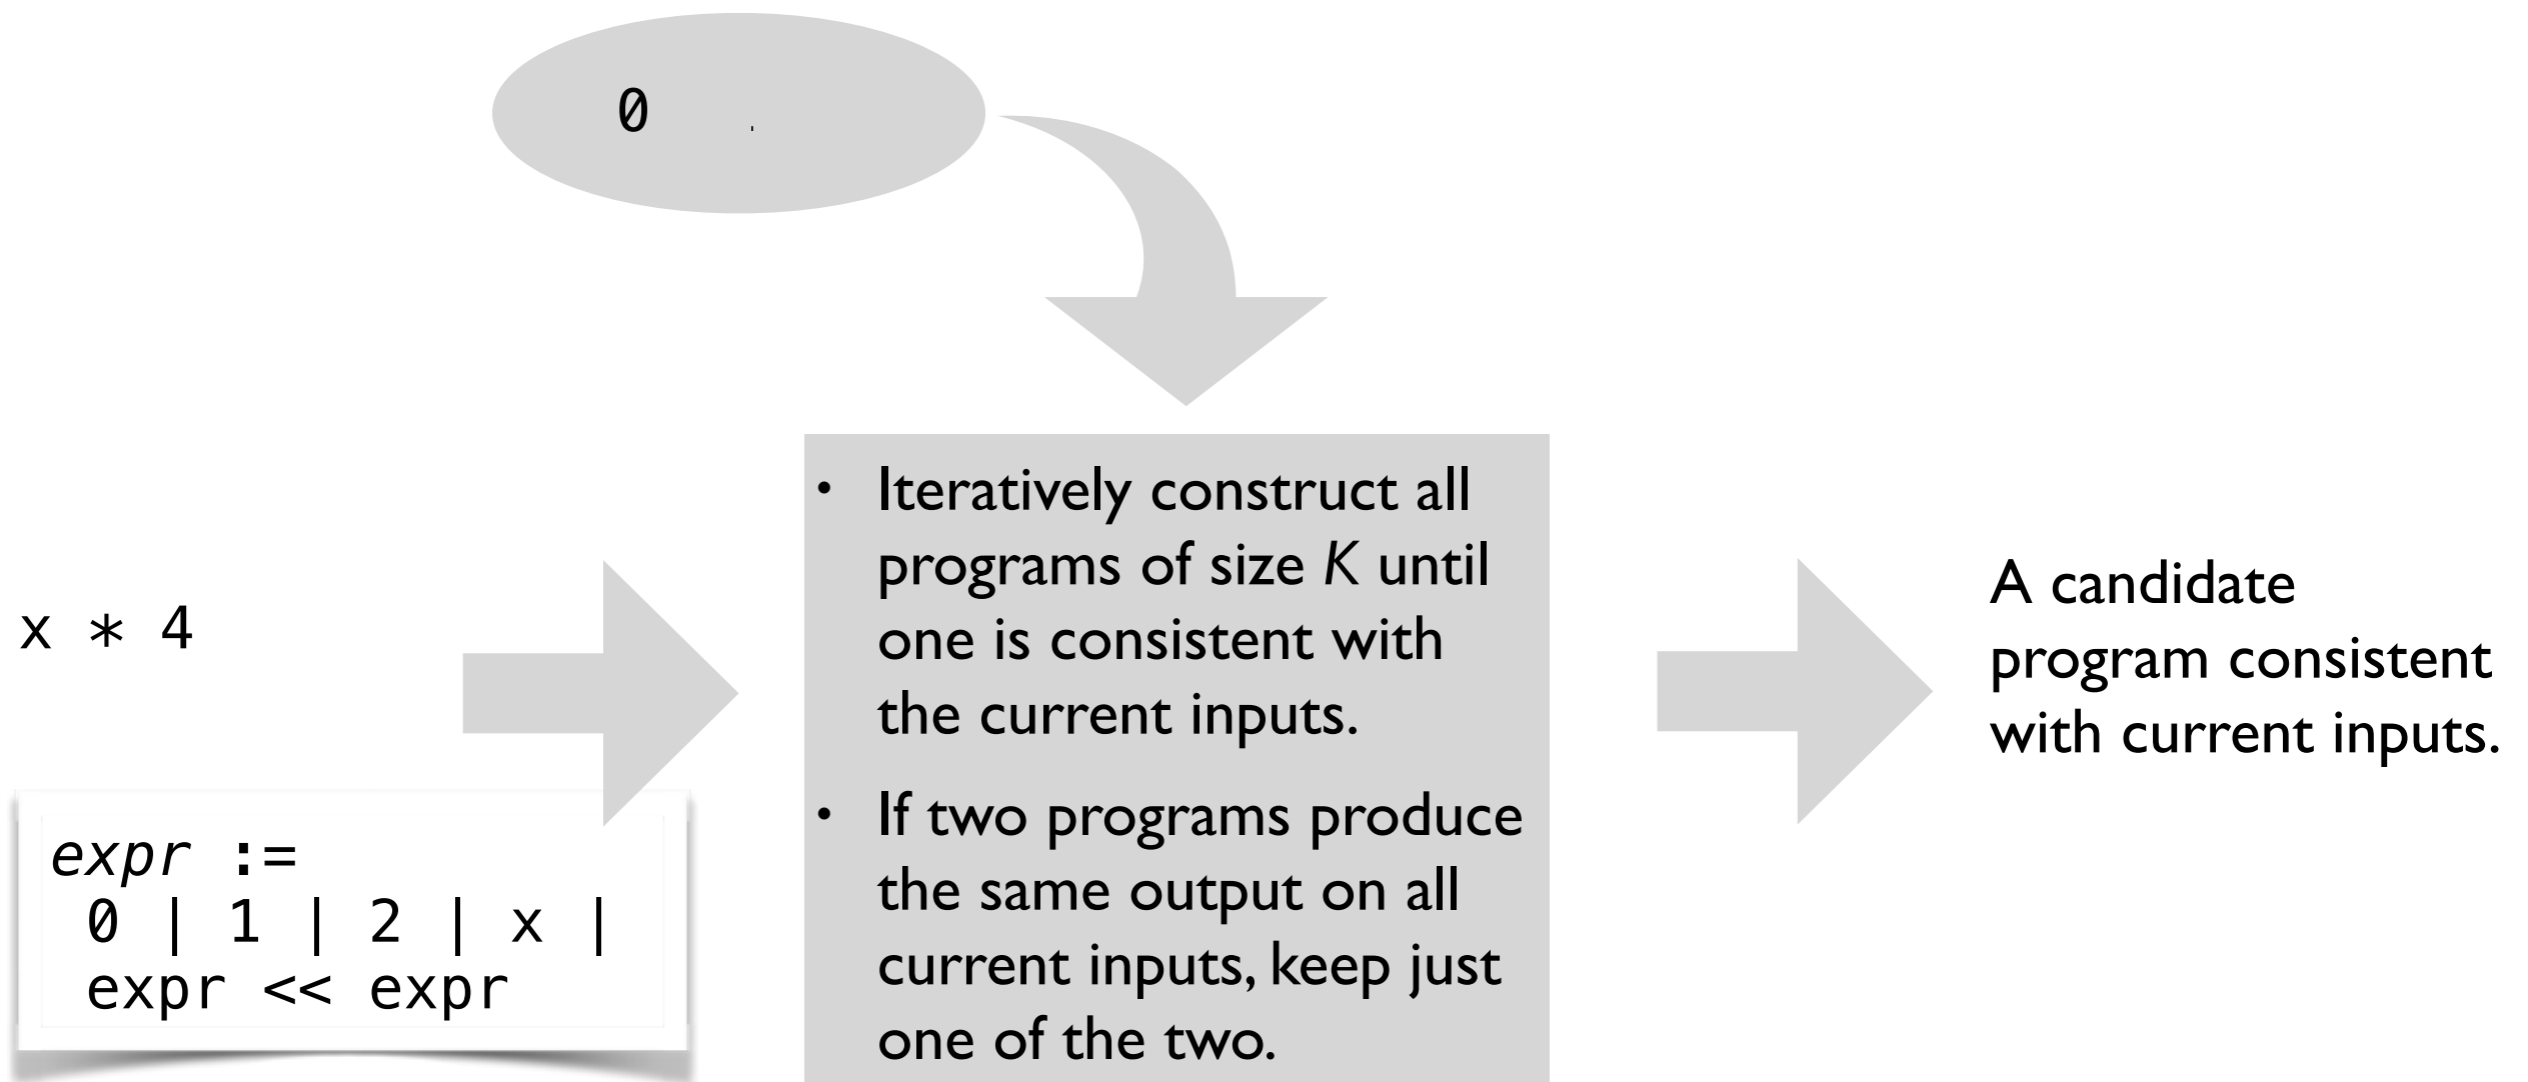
0

x * 4

expr :=
0 | 1 | 2 | x |
expr << expr

- Iteratively construct all programs of size *K* until one is consistent with the current inputs.
- If two programs produce the same output on all current inputs, keep just one of the two.

A candidate program consistent with current inputs.